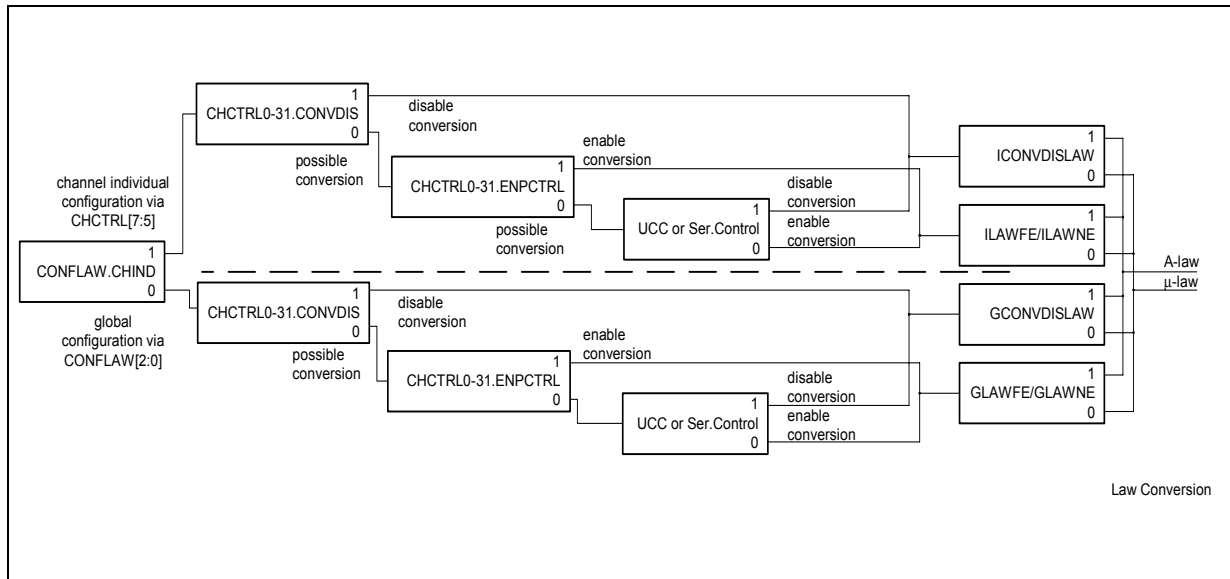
channel individual configuration via CHCTRL[7:5]

1
CONFLAW.CHIND
0

global configuration via CONFLAW[2:0]

1
CHCTRL0-31.CONVDIS
0

disable conversion

possible conversion

enable conversion

1
CHCTRL0-31.ENPCTRL
0

possible conversion

1
UCC or Ser.Control
0

disable conversion

enable conversion

1
ICONVDISLAW
0

1
ILAWFE/ILAWNE
0

A-law

µ-law

1
CHCTRL0-31.CONVDIS
0

disable conversion

possible conversion

enable conversion

1
CHCTRL0-31.ENPCTRL
0

1
UCC or Ser.Control
0

disable conversion

enable conversion

1
GCONVDISLAW
0

1
GLAWFE/GLAWNE
0

Law Conversion